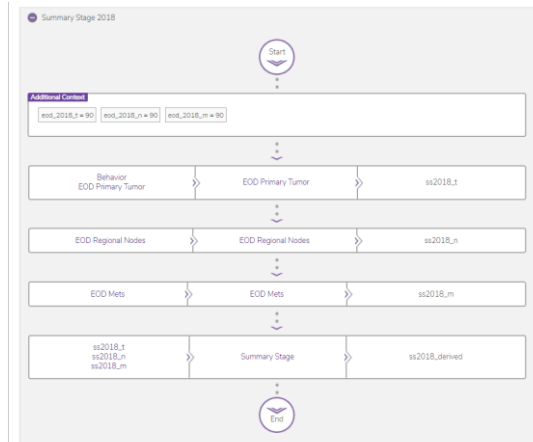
Summary Stage 2018

Start

Additional Context

eod_2018_t = 90
eod_2018_n = 90
eod_2018_m = 90

Behavior
EOD Primary Tumor

EOD Primary Tumor

ss2018_t

EOD Regional Nodes

EOD Regional Nodes

ss2018_n

EOD Mets

EOD Mets

ss2018_m

ss2018_t
ss2018_n
ss2018_m

Summary Stage

ss2018_derived

End